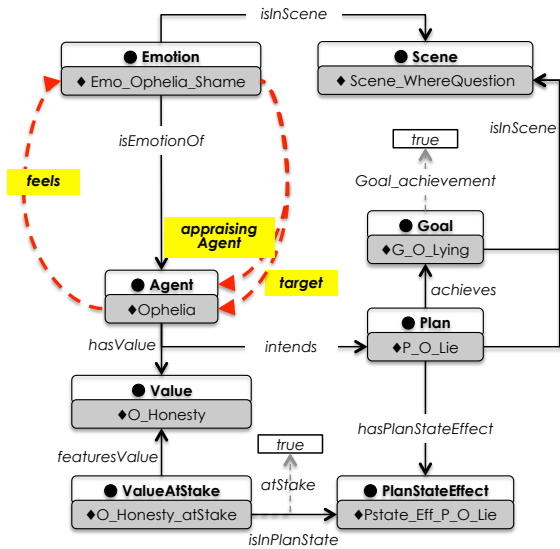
isInScene

● Emotion
♦ Emo_Ophelia_Shame

● Scene
♦ Scene_WhereQuestion

isEmotionOf

true

Goal_achievement

isInScene

feels

● Goal
♦G_O_Lying

appraising Agent

target

● Agent
♦Ophelia

achieves

● Plan
♦P_O_Lie

hasValue

intends

● Value
♦O_Honesty

hasPlanStateEffect

featuresValue

true

atStake

● ValueAtStake
♦O_Honesty_atStake

● PlanStateEffect
♦Pstate_Eff_P_O_Lie

isInPlanState